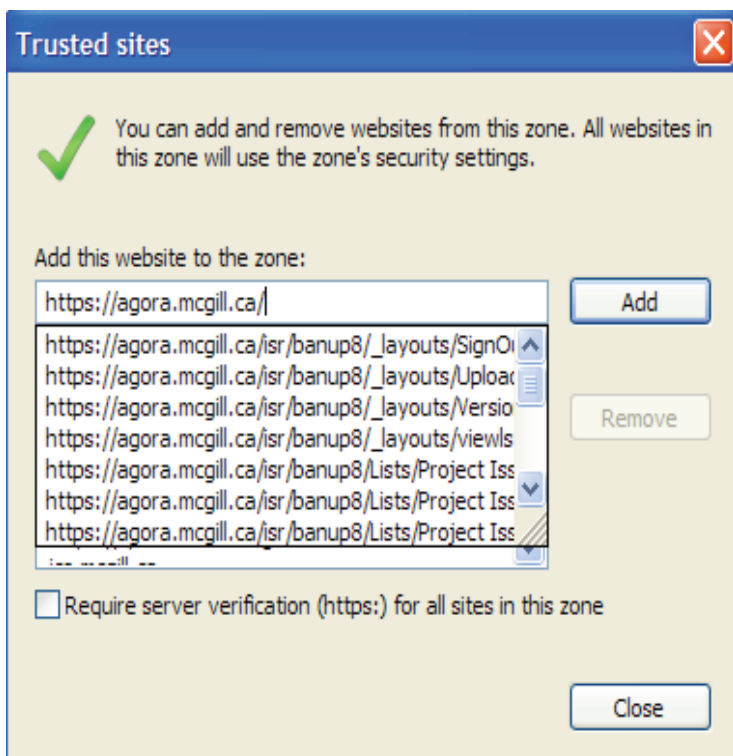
Trusted sites

You can add and remove websites from this zone. All websites in this zone will use the zone's security settings.

Add this website to the zone:

https://agora.mcgill.ca/

Add

https://agora.mcgill.ca/isr/banup8/_layouts/SignO
https://agora.mcgill.ca/isr/banup8/_layouts/Uploa
https://agora.mcgill.ca/isr/banup8/_layouts/Versio
https://agora.mcgill.ca/isr/banup8/_layouts/viewls
https://agora.mcgill.ca/isr/banup8/Lists/Project Iss
https://agora.mcgill.ca/isr/banup8/Lists/Project Iss
https://agora.mcgill.ca/isr/banup8/Lists/Project Iss
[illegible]

Remove

Require server verification (https:) for all sites in this zone

Close